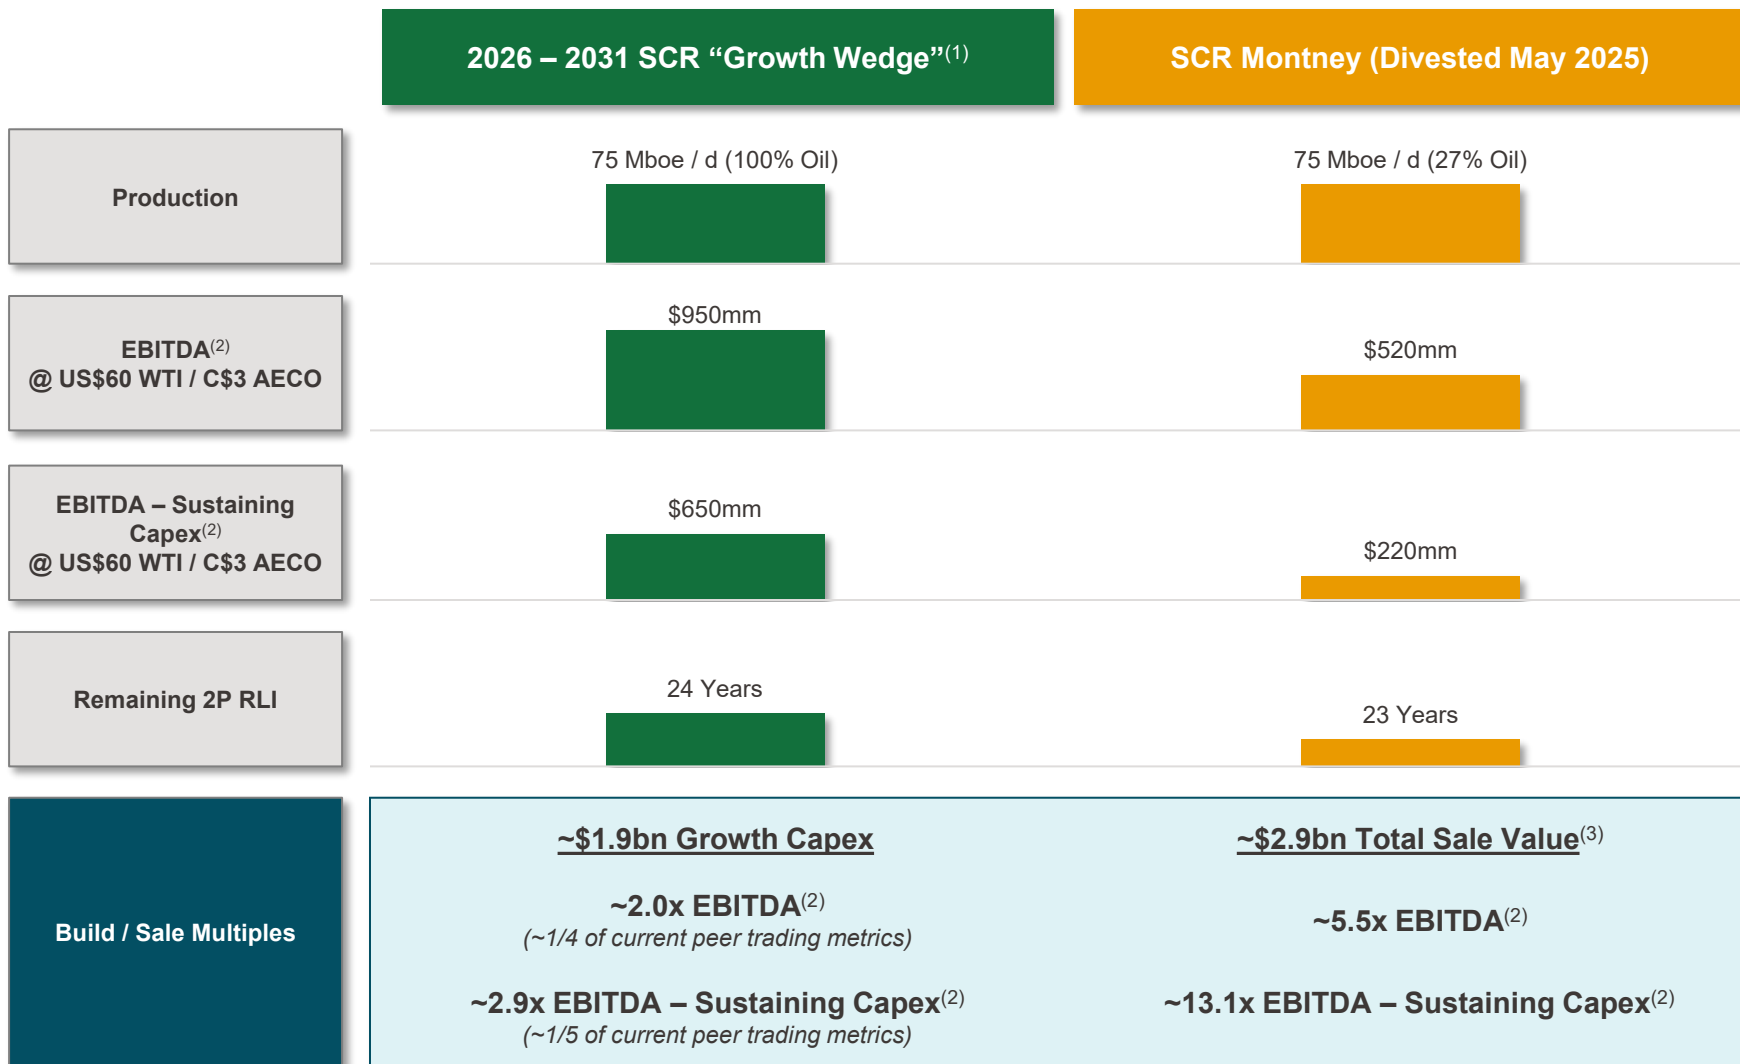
2026 – 2031 SCR “Growth Wedge”$^{(1)}$

SCR Montney (Divested May 2025)

Production

75 Mboe / d (100% Oil)

75 Mboe / d (27% Oil)

EBITDA$^{(2)}$ @ US\$60 WTI / C\$3 AECO

\$950mm

\$520mm

EBITDA – Sustaining Capex$^{(2)}$ @ US\$60 WTI / C\$3 AECO

\$650mm

\$220mm

Remaining 2P RLI

24 Years

23 Years

Build / Sale Multiples

~\$1.9bn Growth Capex

~2.0x EBITDA$^{(2)}$
(~1/4 of current peer trading metrics)

~2.9x EBITDA – Sustaining Capex$^{(2)}$
(~1/5 of current peer trading metrics)

~\$2.9bn Total Sale Value$^{(3)}$

~5.5x EBITDA$^{(2)}$

~13.1x EBITDA – Sustaining Capex$^{(2)}$